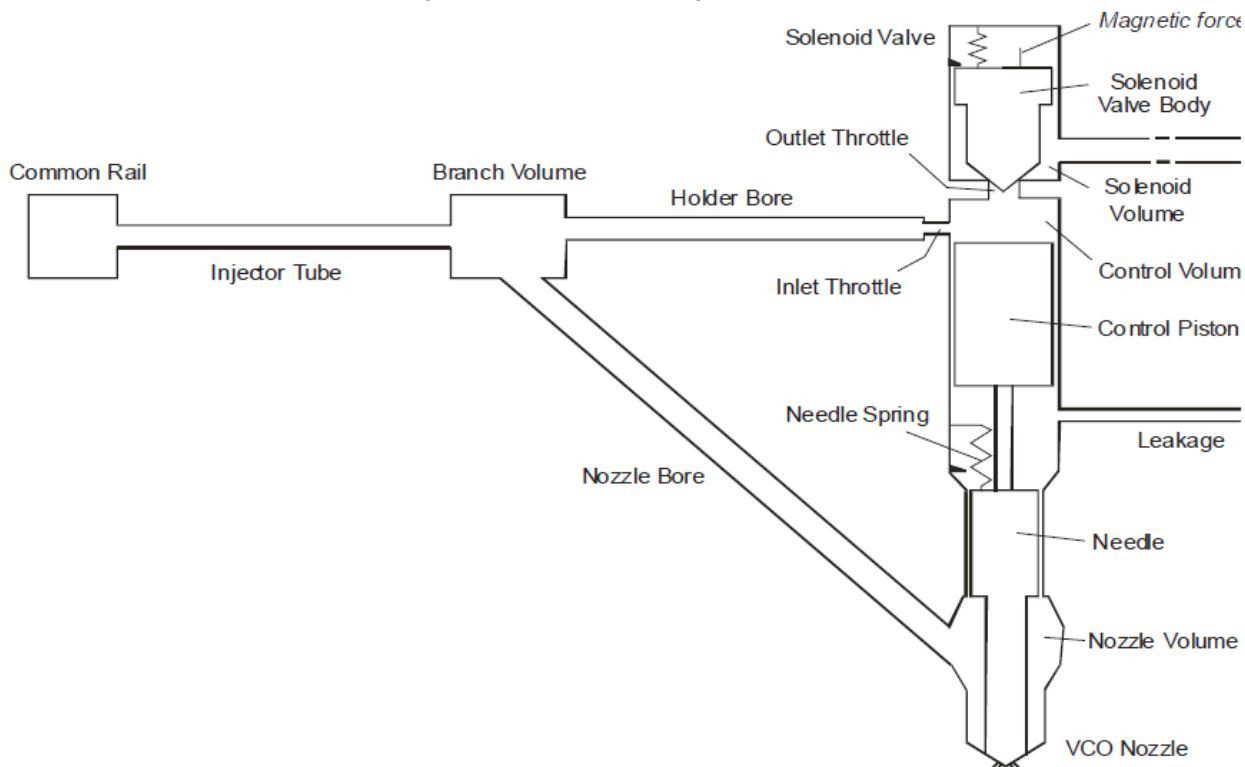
Solenoid Valve

Magnetic force

Solenoid Valve Body

Outlet Throttle

Common Rail

Branch Volume

Holder Bore

Solenoid Volume

Injector Tube

Inlet Throttle

Control Volum

Control Piston

Needle Spring

Leakage

Nozzle Bore

Needle

Nozzle Volume

VCO Nozzle